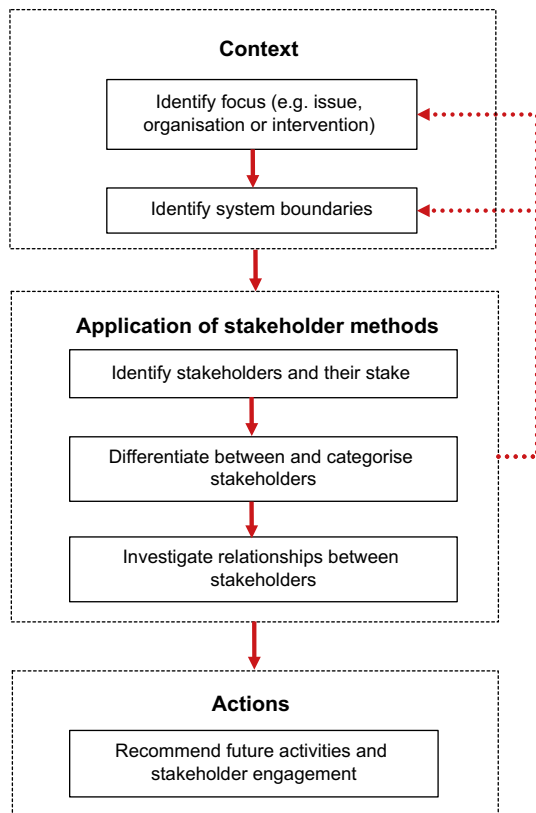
Context

Identify focus (e.g. issue, organisation or intervention)

Identify system boundaries

Application of stakeholder methods

Identify stakeholders and their stake

Differentiate between and categorise stakeholders

Investigate relationships between stakeholders

Actions

Recommend future activities and stakeholder engagement